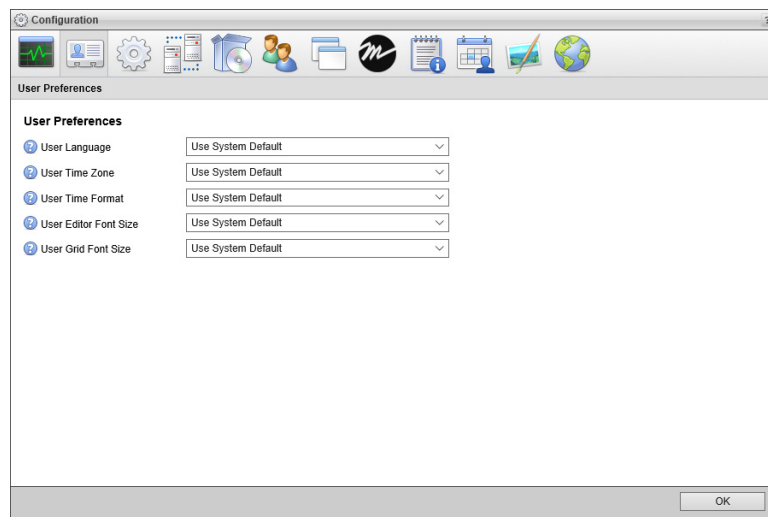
Configuration

User Preferences

User Preferences

User Language Use System Default

User Time Zone Use System Default

User Time Format Use System Default

User Editor Font Size Use System Default

User Grid Font Size Use System Default

OK